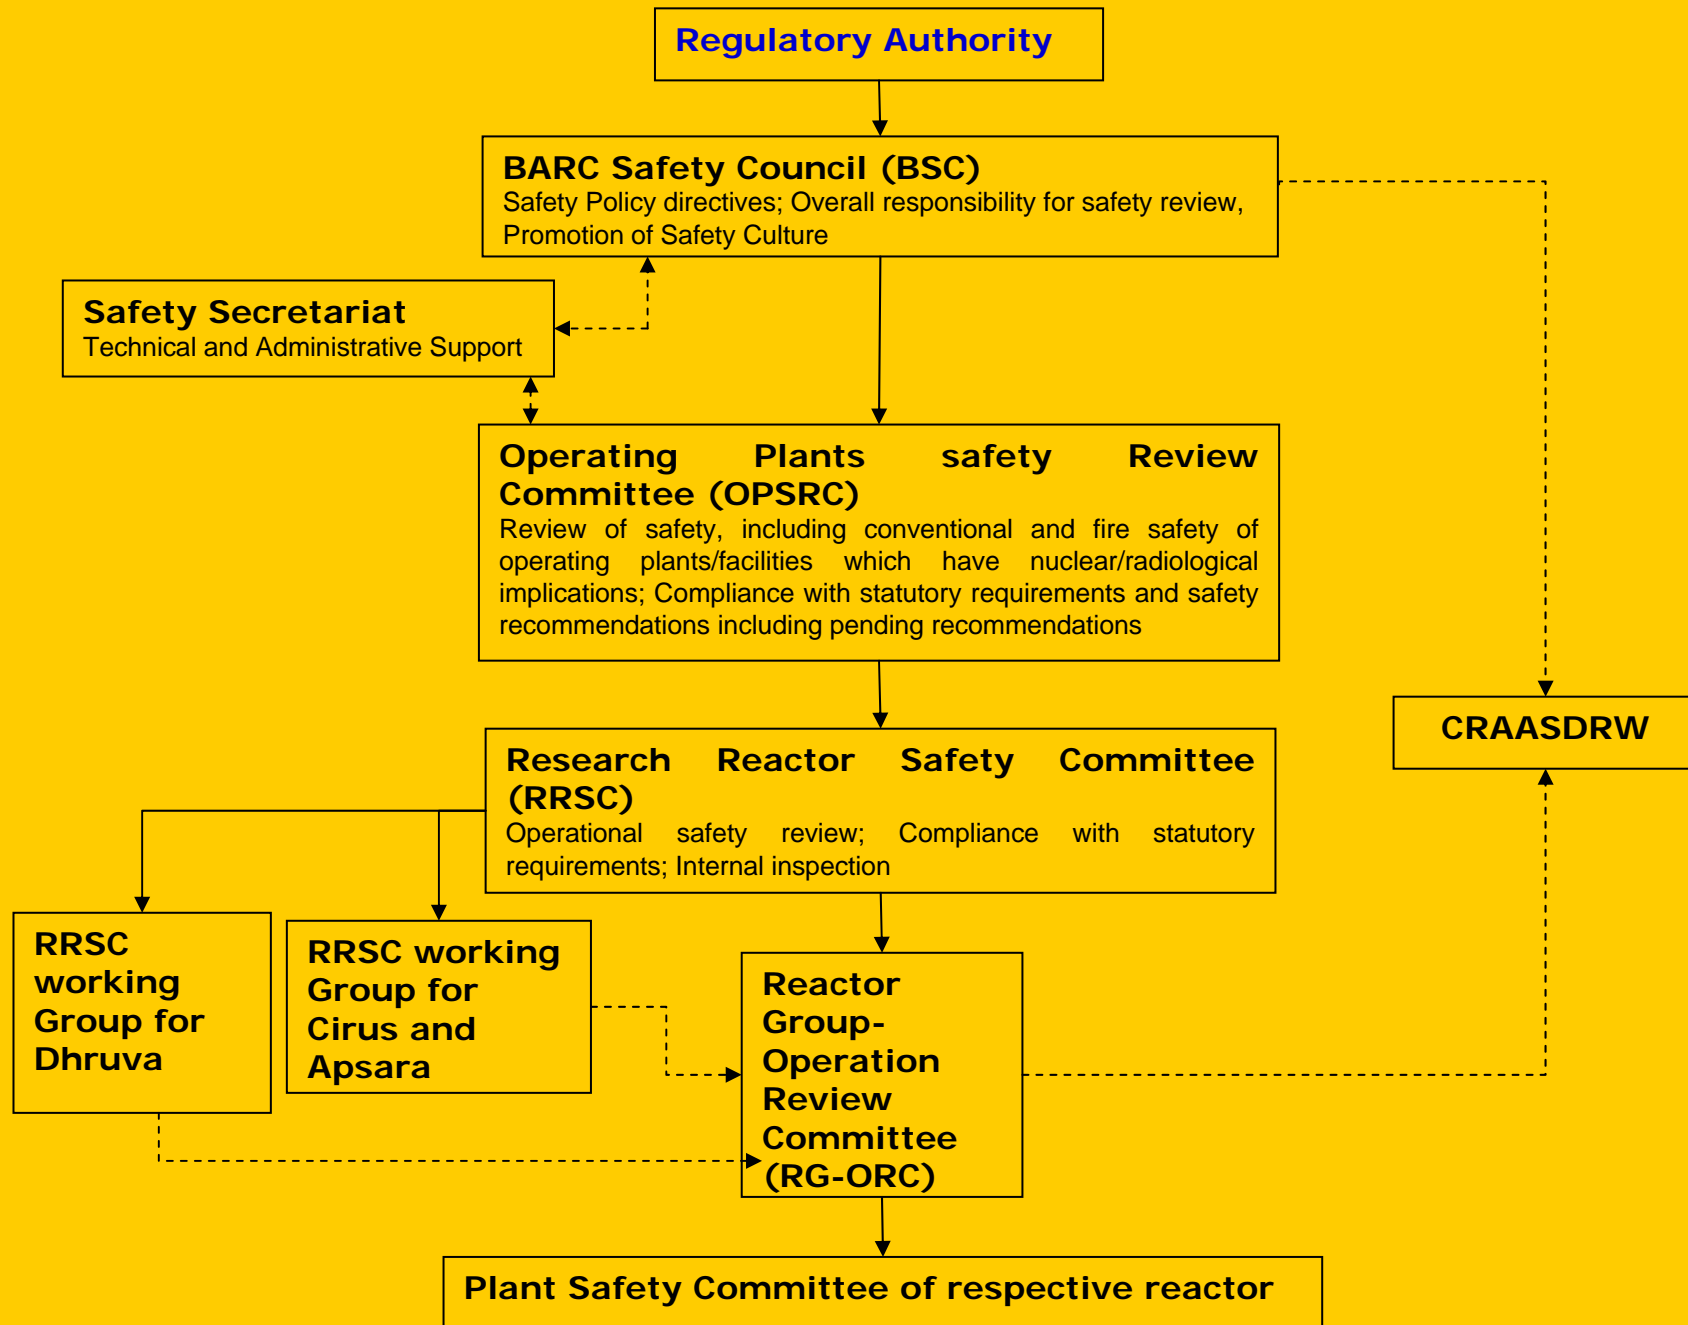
Regulatory Authority

BARC Safety Council (BSC)
Safety Policy directives; Overall responsibility for safety review, Promotion of Safety Culture

Safety Secretariat
Technical and Administrative Support

Operating Plants safety Review Committee (OPSRC)
Review of safety, including conventional and fire safety of operating plants/facilities which have nuclear/radiological implications; Compliance with statutory requirements and safety recommendations including pending recommendations

CRAASDRW

Research Reactor Safety Committee (RRSC)
Operational safety review; Compliance with statutory requirements; Internal inspection

RRSC working Group for Dhruva

RRSC working Group for Cirus and Apsara

Reactor Group-Operation Review Committee (RG-ORC)

Plant Safety Committee of respective reactor